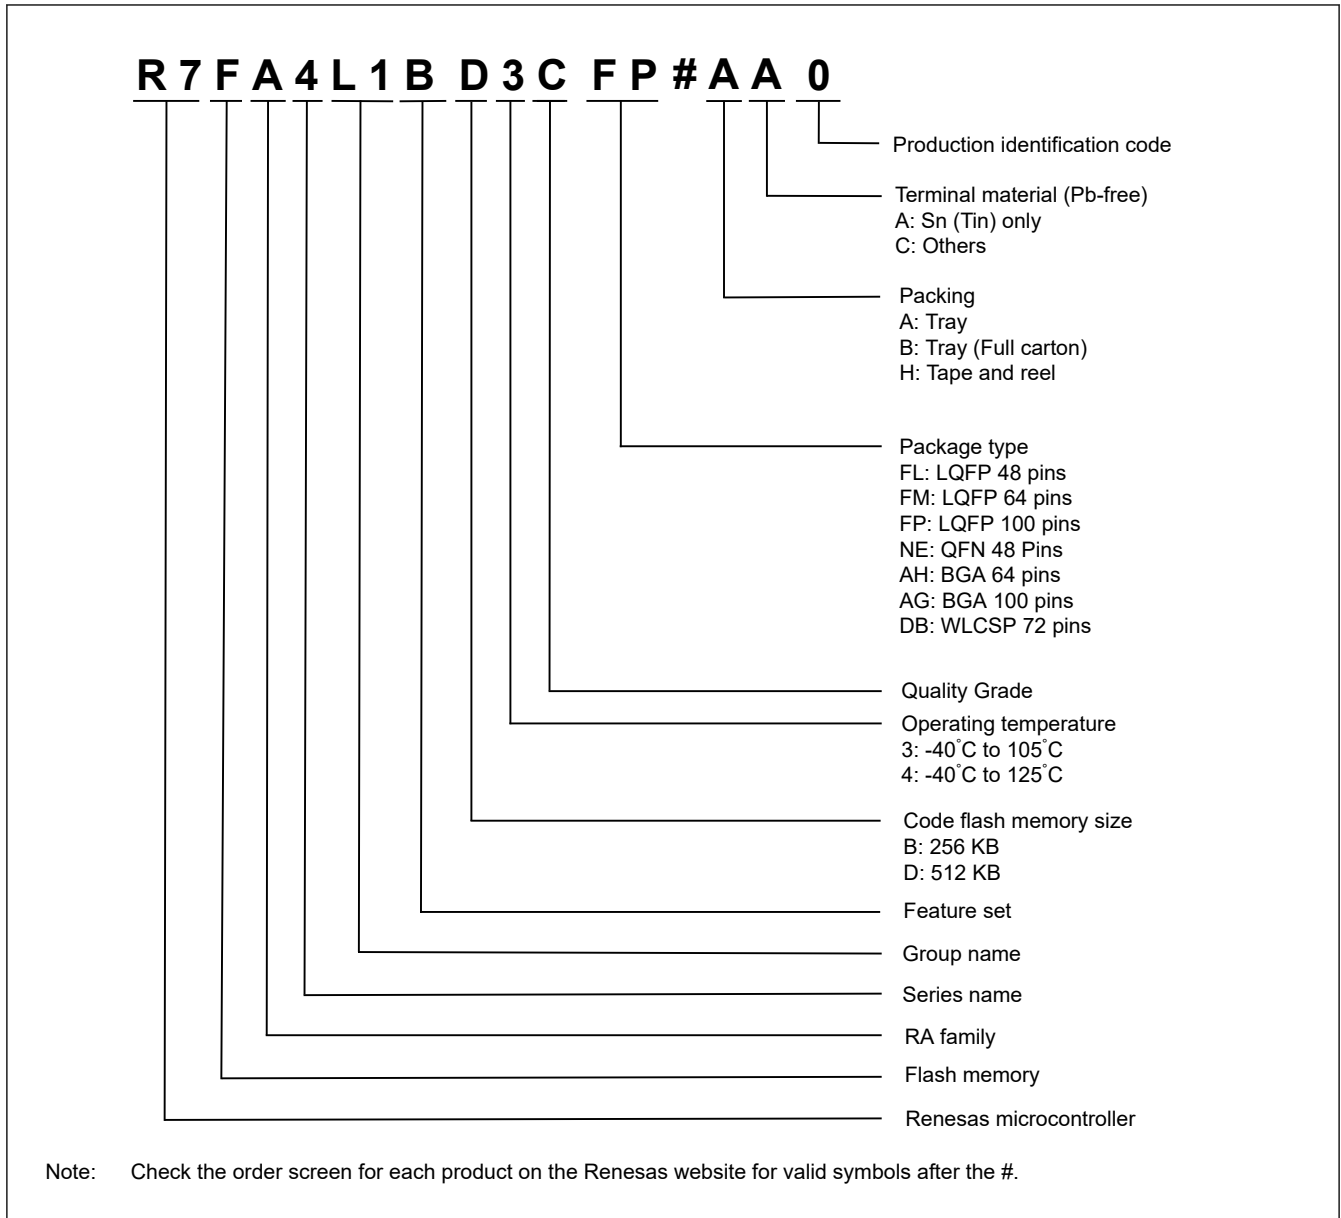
R 7 F A 4 L 1 B D 3 C F P # A A 0

Production identification code

Terminal material (Pb-free)
A: Sn (Tin) only
C: Others

Packing
A: Tray
B: Tray (Full carton)
H: Tape and reel

Package type
FL: LQFP 48 pins
FM: LQFP 64 pins
FP: LQFP 100 pins
NE: QFN 48 Pins
AH: BGA 64 pins
AG: BGA 100 pins
DB: WLCSP 72 pins

Quality Grade

Operating temperature
3: -40˚C to 105˚C
4: -40˚C to 125˚C

Code flash memory size
B: 256 KB
D: 512 KB

Feature set

Group name

Series name

RA family

Flash memory

Renesas microcontroller

Note: Check the order screen for each product on the Renesas website for valid symbols after the #.